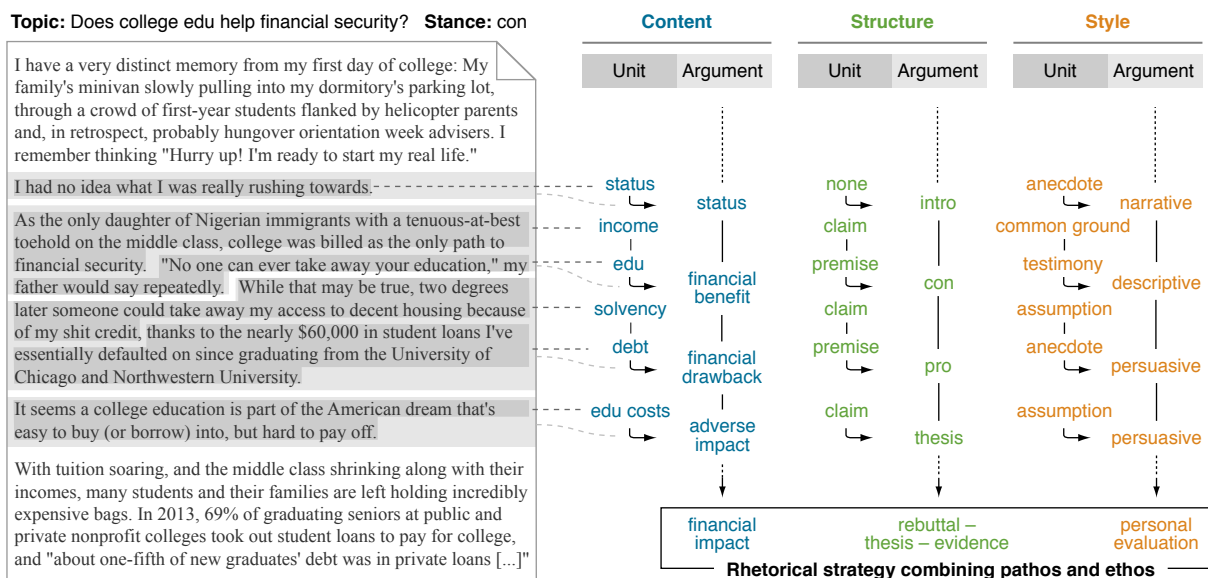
**Topic:** Does college edu help financial security? **Stance:** con

I have a very distinct memory from my first day of college: My family's minivan slowly pulling into my dormitory's parking lot, through a crowd of first-year students flanked by helicopter parents and, in retrospect, probably hungover orientation week advisers. I remember thinking "Hurry up! I'm ready to start my real life."

I had no idea what I was really rushing towards.

As the only daughter of Nigerian immigrants with a tenuous-at-best toehold on the middle class, college was billed as the only path to financial security. "No one can ever take away your education," my father would say repeatedly. While that may be true, two degrees later someone could take away my access to decent housing because of my shit credit, thanks to the nearly $60,000 in student loans I've essentially defaulted on since graduating from the University of Chicago and Northwestern University.

It seems a college education is part of the American dream that's easy to buy (or borrow) into, but hard to pay off.

With tuition soaring, and the middle class shrinking along with their incomes, many students and their families are left holding incredibly expensive bags. In 2013, 69% of graduating seniors at public and private nonprofit colleges took out student loans to pay for college, and "about one-fifth of new graduates' debt was in private loans [...]"

Content

| Unit | Argument |
|---|---|
| status | status |
| income | |
| edu | financial benefit |
| solvency | |
| debt | financial drawback |
| edu costs | adverse impact |

Structure

| Unit | Argument |
|---|---|
| none | intro |
| claim | |
| premise | con |
| claim | |
| premise | pro |
| claim | thesis |

Style

| Unit | Argument |
|---|---|
| anecdote | narrative |
| common ground | |
| testimony | descriptive |
| assumption | |
| anecdote | persuasive |
| assumption | persuasive |

financial impact

rebuttal – thesis – evidence

personal evaluation

Rhetorical strategy combining pathos and ethos